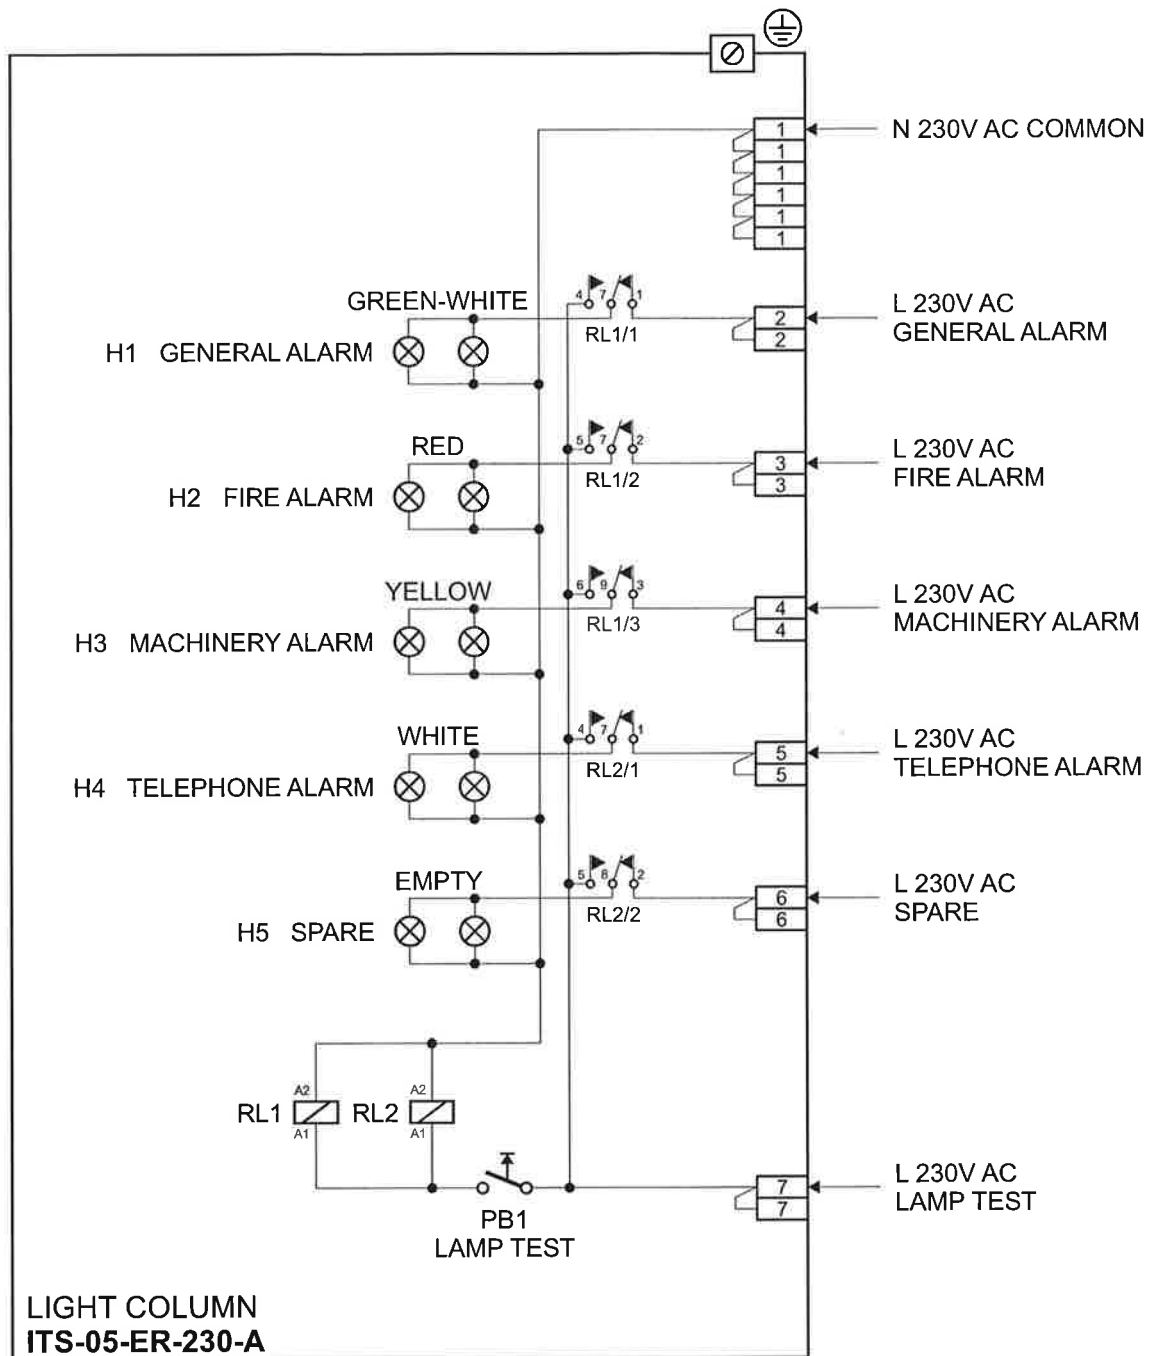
N 230V AC COMMON

1
1
1
1
1
1

GREEN-WHITE
H1 GENERAL ALARM
4 7 1
RL1/1
2
2
L 230V AC
GENERAL ALARM

RED
H2 FIRE ALARM
5 7 2
RL1/2
3
3
L 230V AC
FIRE ALARM

YELLOW
H3 MACHINERY ALARM
6 9 3
RL1/3
4
4
L 230V AC
MACHINERY ALARM

WHITE
H4 TELEPHONE ALARM
4 7 1
RL2/1
5
5
L 230V AC
TELEPHONE ALARM

EMPTY
H5 SPARE
5 8 2
RL2/2
6
6
L 230V AC
SPARE

A2
RL1
A1
A2
RL2
A1

PB1
LAMP TEST
7
7
L 230V AC
LAMP TEST

LIGHT COLUMN
ITS-05-ER-230-A